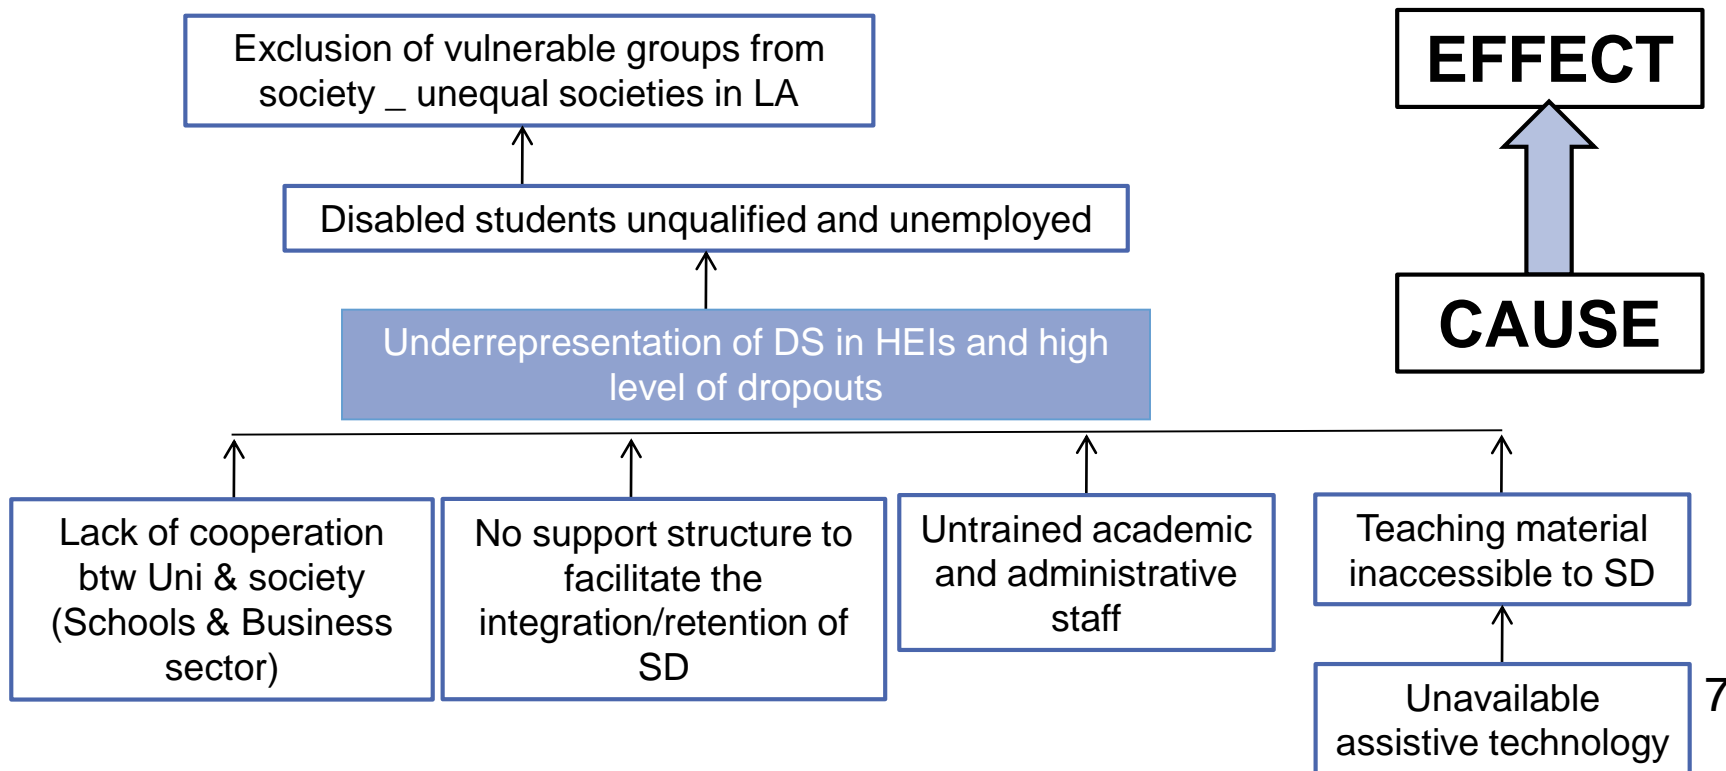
Exclusion of vulnerable groups from society _ unequal societies in LA

Disabled students unqualified and unemployed

Underrepresentation of DS in HEIs and high level of dropouts

Lack of cooperation btw Uni & society (Schools & Business sector)

No support structure to facilitate the integration/retention of SD

Untrained academic and administrative staff

Teaching material inaccessible to SD

Unavailable assistive technology

EFFECT

CAUSE

7